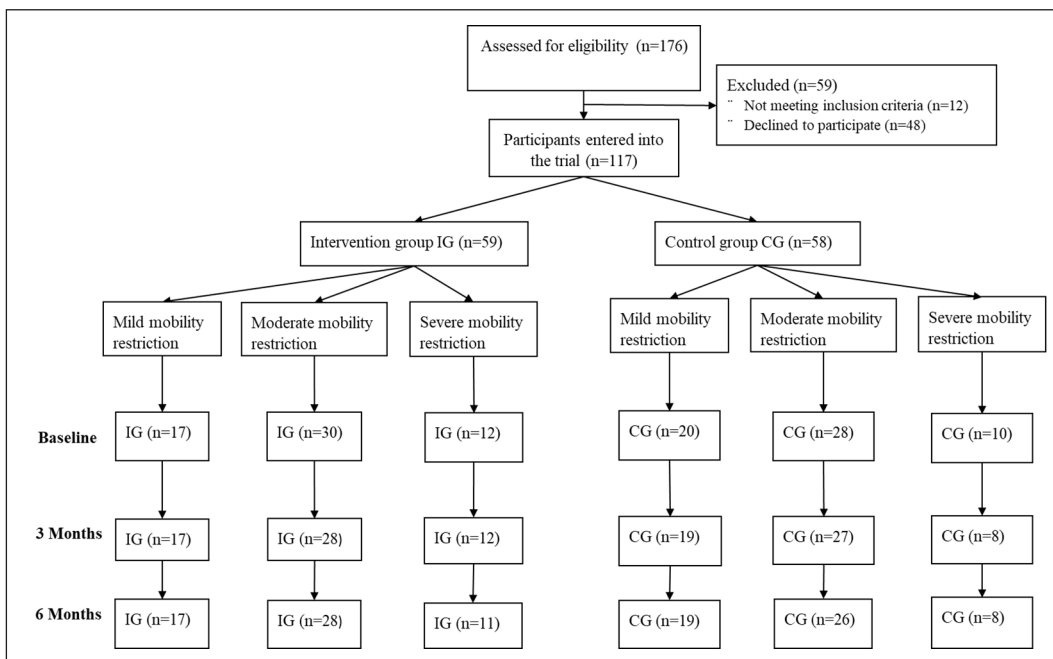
Assessed for eligibility (n=176)

Excluded (n=59)
¨ Not meeting inclusion criteria (n=12)
¨ Declined to participate (n=48)

Participants entered into the trial (n=117)

Intervention group IG (n=59)

Control group CG (n=58)

Mild mobility restriction

Moderate mobility restriction

Severe mobility restriction

Mild mobility restriction

Moderate mobility restriction

Severe mobility restriction

Baseline

IG (n=17)

IG (n=30)

IG (n=12)

CG (n=20)

CG (n=28)

CG (n=10)

3 Months

IG (n=17)

IG (n=28)

IG (n=12)

CG (n=19)

CG (n=27)

CG (n=8)

6 Months

IG (n=17)

IG (n=28)

IG (n=11)

CG (n=19)

CG (n=26)

CG (n=8)